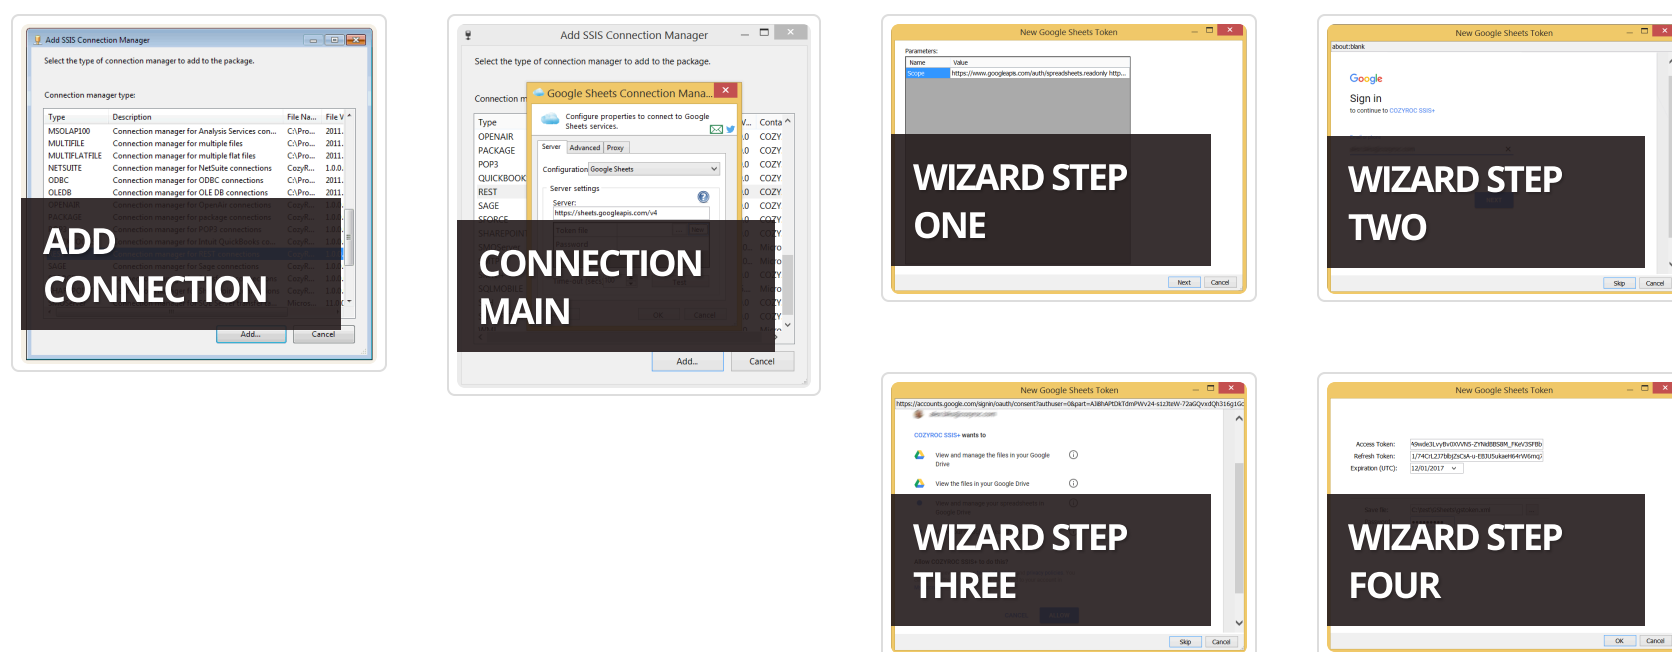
Add SSIS Connection Manager

Select the type of connection manager to add to the package.

Connection manager type:

| Type | Description | File Na... | File V |
|---|---|---|---|
| MSOLAP100 | Connection manager for Analysis Services con... | C:\Pro... | 2011. |
| MULTIFILE | Connection manager for multiple files | C:\Pro... | 2011. |
| MULTIFLATFILE | Connection manager for multiple flat files | C:\Pro... | 2011. |
| NETSUITE | Connection manager for NetSuite connections | CozyR... | 1.0.0. |
| ODBC | Connection manager for ODBC connections | C:\Pro... | 2011. |
| OLEDB | Connection manager for OLE DB connections | C:\Pro... | 2011. |

ADD CONNECTION

Add... Cancel

Add SSIS Connection Manager

Select the type of connection manager to add to the package.

Connection m

Type
OPENAIR
PACKAGE
POP3
QUICKBOOK
REST
SAGE

Conta
COZY
COZY
COZY
COZY
COZY
COZY

Google Sheets Connection Mana...

Configure properties to connect to Google Sheets services.

Server Advanced Proxy

Configuration Google Sheets

Server settings

Server:
https://sheets.googleapis.com/v4

CONNECTION MAIN

Add... Cancel

New Google Sheets Token

Parameters:

| Name | Value |
|---|---|
| Scope | https://www.googleapis.com/auth/spreadsheets.readonly http... |

WIZARD STEP ONE

Next Cancel

New Google Sheets Token

about:blank

Google

Sign in

to continue to COZYROC SSIS+

WIZARD STEP TWO

Skip Cancel

New Google Sheets Token

https://accounts.google.com/signin/oauth/consent?authuser=0&part=AJi8hAPtDkTdmPWv24-s1zJteW-72aGQvdQh316g1Gc

COZYROC SSIS+ wants to

View and manage the files in your Google Drive

View the files in your Google Drive

WIZARD STEP THREE

Skip Cancel

New Google Sheets Token

Access Token: A9wde3LvyBv0XVN5-ZYNd8BS8M_FKeV3SF8b
Refresh Token: 1/74CtL237bBjZsCxA-u-E8JU5ukaeH64rW6mq
Expiration (UTC): 12/01/2017

WIZARD STEP FOUR

OK Cancel